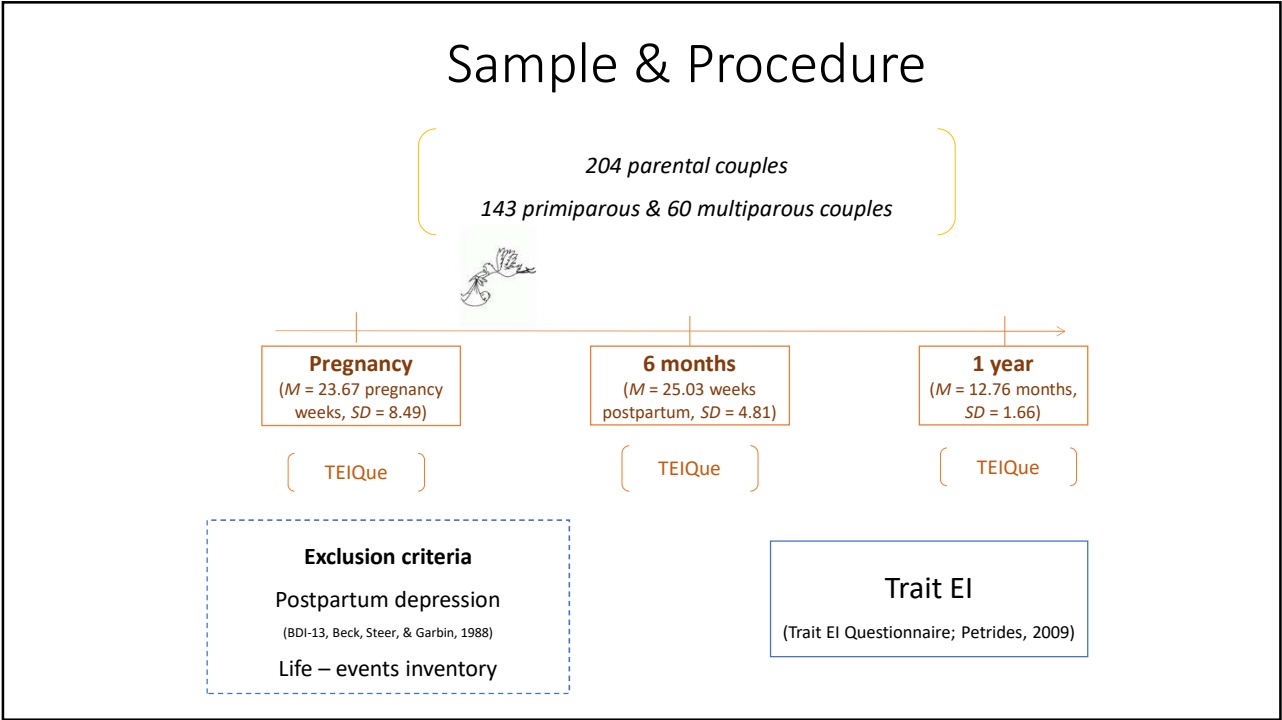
Sample & Procedure

204 parental couples

143 primiparous & 60 multiparous couples

Pregnancy
($M$ = 23.67 pregnancy weeks, $SD$ = 8.49)

6 months
($M$ = 25.03 weeks postpartum, $SD$ = 4.81)

1 year
($M$ = 12.76 months, $SD$ = 1.66)

TEIQue

TEIQue

TEIQue

Exclusion criteria

Postpartum depression

(BDI-13, Beck, Steer, & Garbin, 1988)

Life – events inventory

Trait EI

(Trait EI Questionnaire; Petrides, 2009)